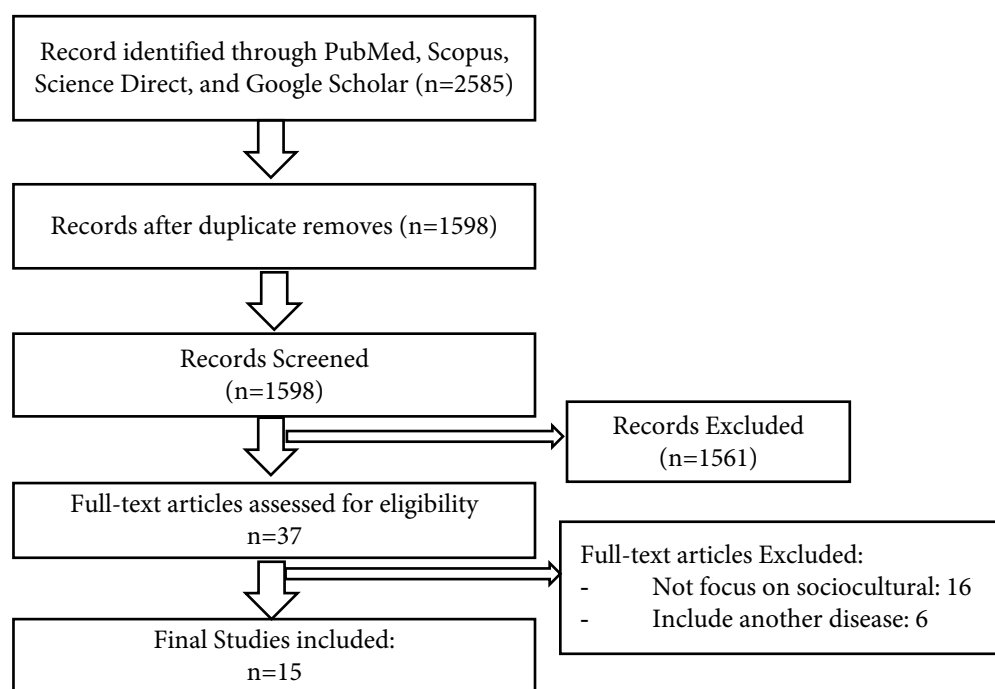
Record identified through PubMed, Scopus, Science Direct, and Google Scholar (n=2585)

Records after duplicate removes (n=1598)

Records Screened
(n=1598)

Records Excluded
(n=1561)

Full-text articles assessed for eligibility
n=37

Full-text articles Excluded:
- Not focus on sociocultural: 16
- Include another disease: 6

Final Studies included:
n=15